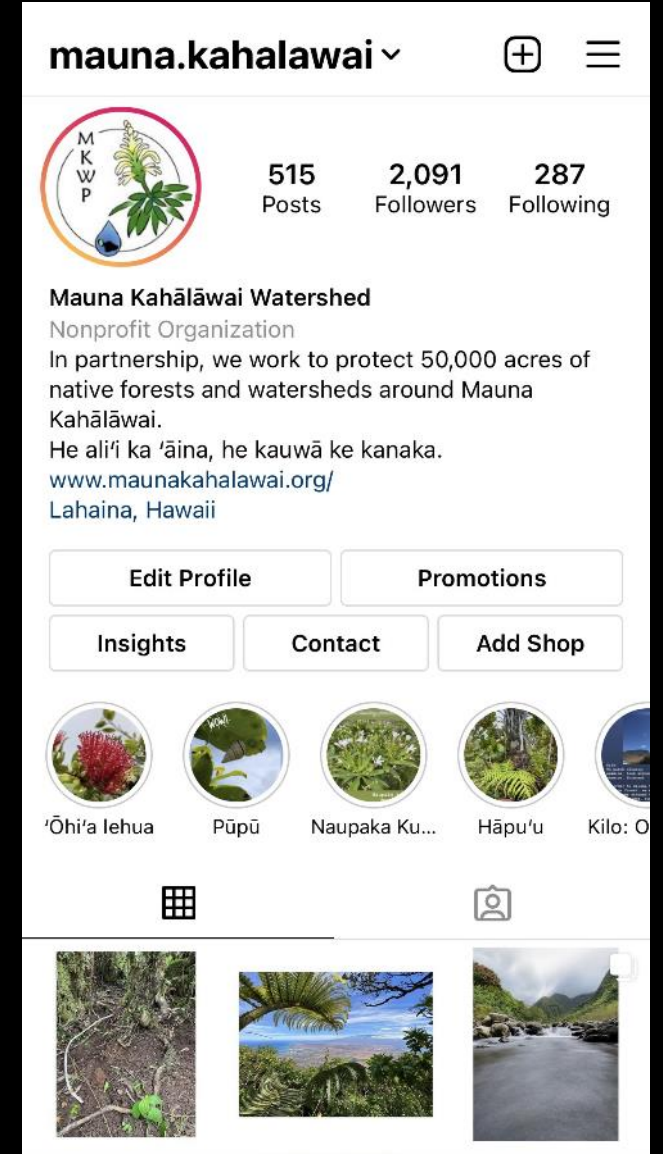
mauna.kahalawai

M
K
W
P

515
Posts

2,091
Followers

287
Following

Mauna Kahālāwai Watershed
Nonprofit Organization
In partnership, we work to protect 50,000 acres of native forests and watersheds around Mauna Kahālāwai.
He ali'i ka 'āina, he kauwā ke kanaka.
www.maunakahalawai.org/
Lahaina, Hawaii

Edit Profile
Promotions
Insights
Contact
Add Shop

'Ōhi'a lehua
Pūpū
Naupaka Ku...
Hāpu'u
Kilo: O